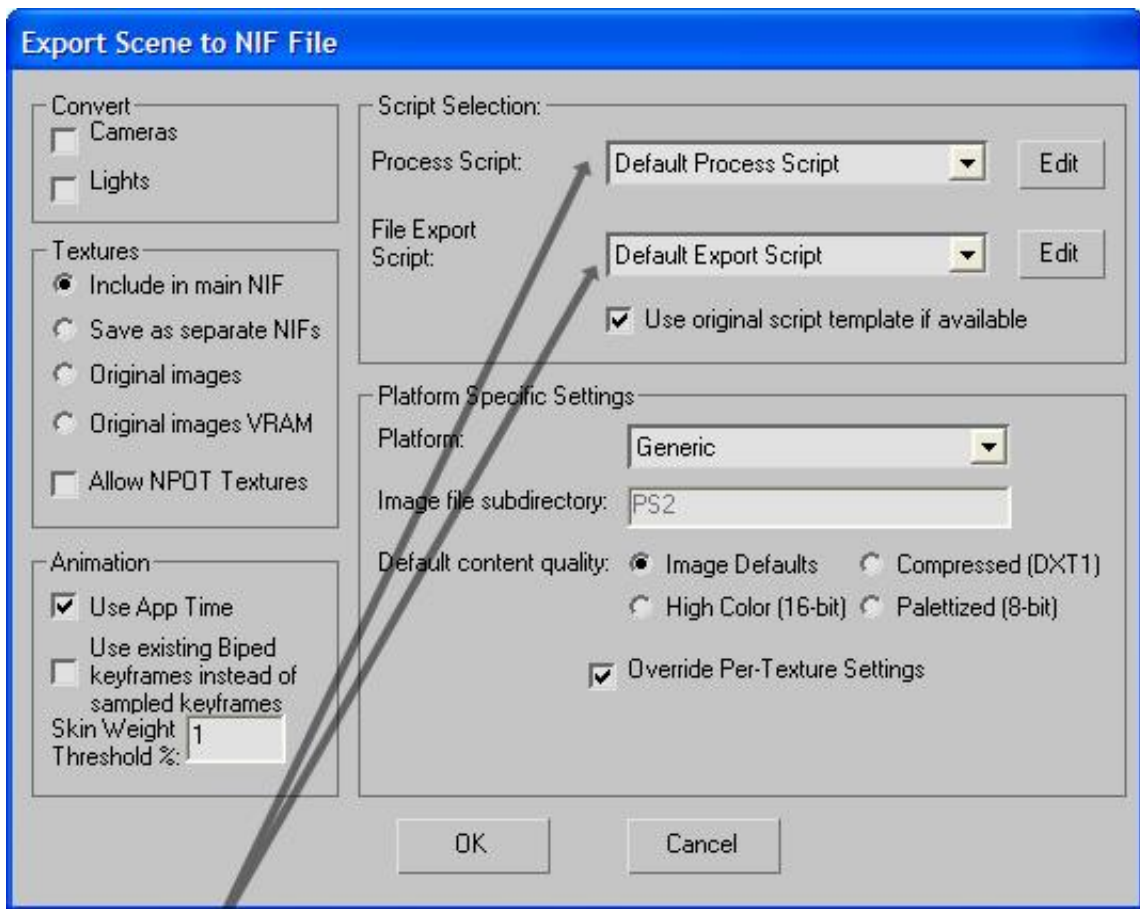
Export Scene to NIF File

Convert
Cameras
Lights

Textures
Include in main NIF
Save as separate NIFs
Original images
Original images VRAM
Allow NPOT Textures

Animation
Use App Time
Use existing Biped keyframes instead of sampled keyframes
Skin Weight Threshold %: 1

Script Selection:
Process Script: Default Process Script Edit
File Export Script: Default Export Script Edit
Use original script template if available

Platform Specific Settings
Platform: Generic
Image file subdirectory: PS2
Default content quality: Image Defaults Compressed (DXT1)
High Color (16-bit) Palettized (8-bit)
Override Per-Texture Settings

OK Cancel